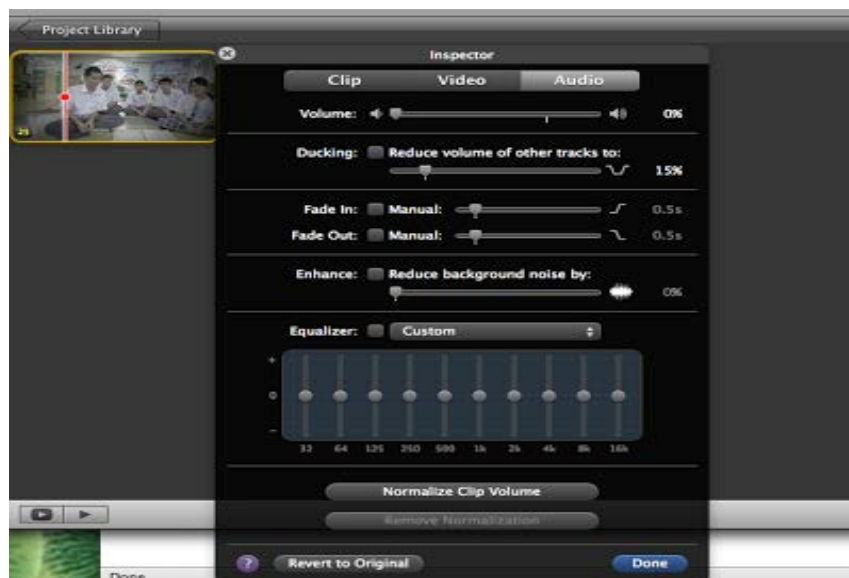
Project Library

25

Inspector

Clip Video Audio

Volume: 0%

Ducking: Reduce volume of other tracks to:

15%

Fade In: Manual: 0.5s

Fade Out: Manual: 0.5s

Enhance: Reduce background noise by:

0%

Equalizer: Custom

+

0

–

32 64 125 250 500 1k 2k 4k 8k 16k

Normalize Clip Volume

Remove Normalization

?

Revert to Original

Done

Done